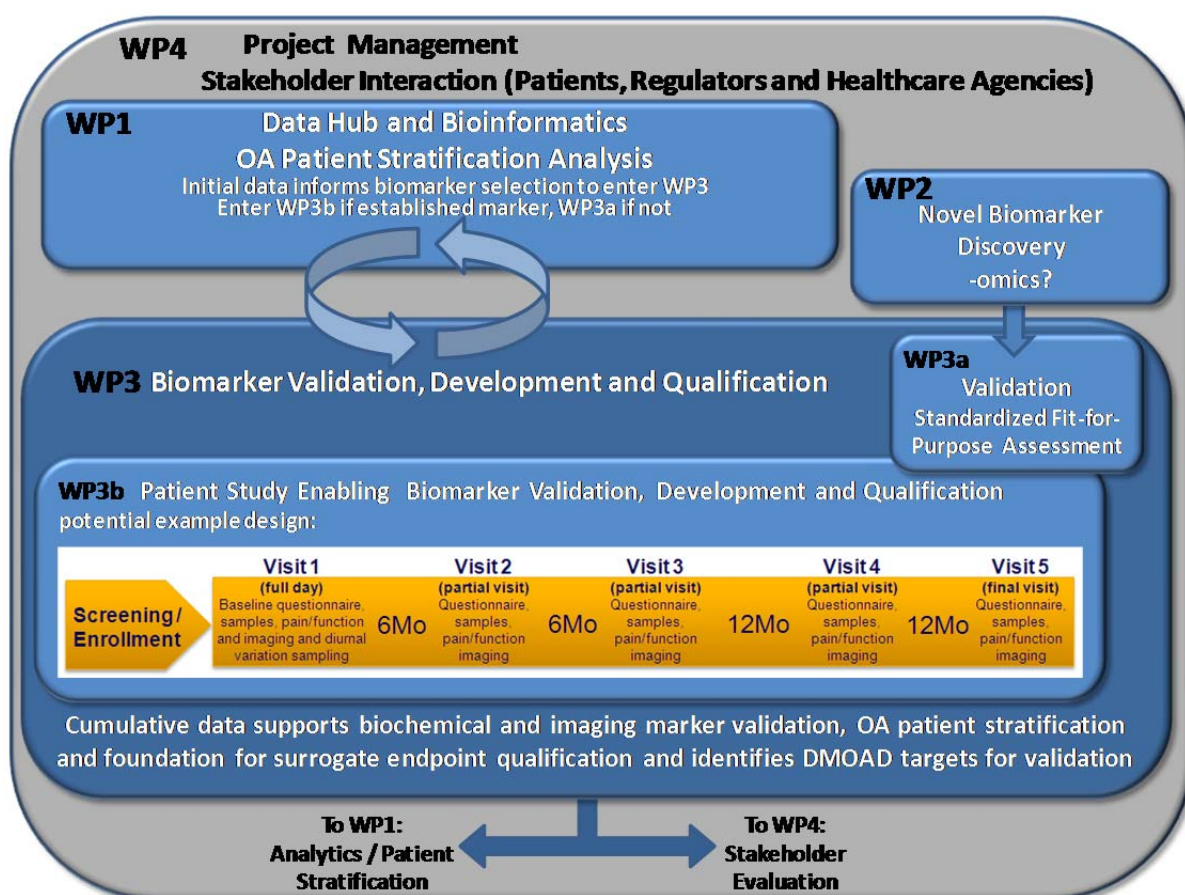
WP4 Project Management
Stakeholder Interaction (Patients, Regulators and Healthcare Agencies)

WP1 Data Hub and Bioinformatics
OA Patient Stratification Analysis
Initial data informs biomarker selection to enter WP3
Enter WP3b if established marker, WP3a if not

WP2
Novel Biomarker Discovery
-omics?

WP3a
Validation
Standardized Fit-for-Purpose Assessment

WP3 Biomarker Validation, Development and Qualification

WP3b Patient Study Enabling Biomarker Validation, Development and Qualification
potential example design:

Screening / Enrollment

Visit 1
(full day)
Baseline questionnaire, samples, pain/function and imaging and diurnal variation sampling

6Mo

Visit 2
(partial visit)
Questionnaire, samples, pain/function imaging

6Mo

Visit 3
(partial visit)
Questionnaire, samples, pain/function imaging

12Mo

Visit 4
(partial visit)
Questionnaire, samples, pain/function imaging

12Mo

Visit 5
(final visit)
Questionnaire, samples, pain/function imaging

Cumulative data supports biochemical and imaging marker validation, OA patient stratification and foundation for surrogate endpoint qualification and identifies DMOAD targets for validation

To WP1:
Analytics / Patient Stratification

To WP4:
Stakeholder Evaluation